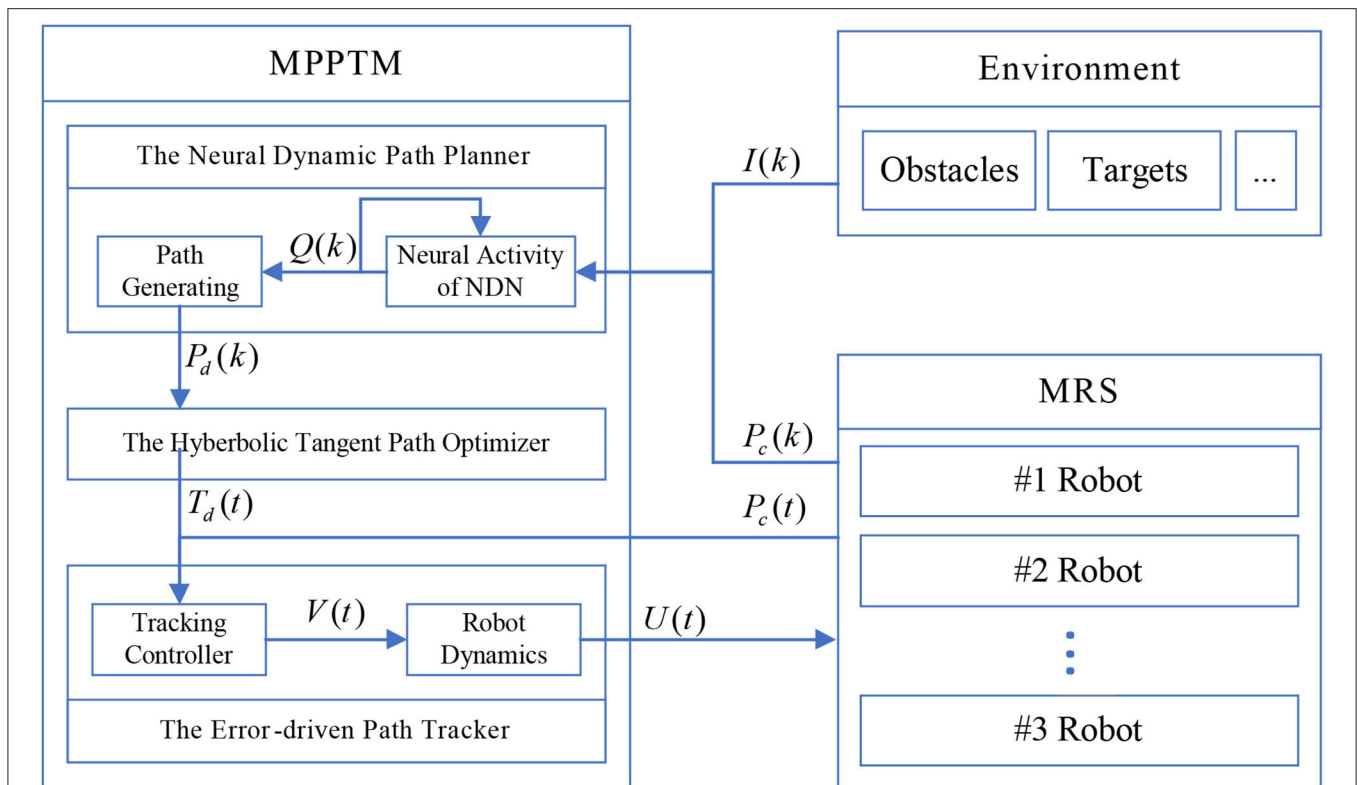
MPPTM

The Neural Dynamic Path Planner

Path Generating

$Q(k)$

Neural Activity of NDN

$P_d(k)$

The Hyberbolic Tangent Path Optimizer

$T_d(t)$

Tracking Controller

$V(t)$

Robot Dynamics

The Error-driven Path Tracker

Environment

$I(k)$

Obstacles

Targets

...

MRS

$P_c(k)$

#1 Robot

$P_c(t)$

#2 Robot

$U(t)$

#3 Robot